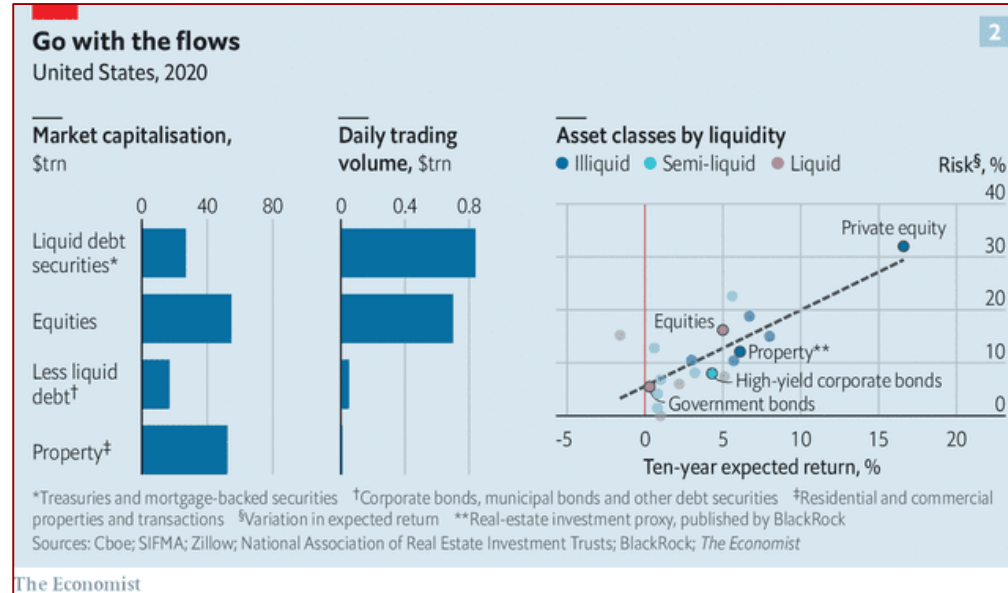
Go with the flows
United States, 2020

2

Market capitalisation, $trn

0 40 80

Liquid debt securities*

Equities

Less liquid debt†

Property‡

Daily trading volume, $trn

0 0.4 0.8

Asset classes by liquidity

Illiquid Semi-liquid Liquid

Risk§, %

40

30

20

10

0

Private equity

Equities

Property**

High-yield corporate bonds

Government bonds

-5 0 5 10 15 20

Ten-year expected return, %

*Treasuries and mortgage-backed securities †Corporate bonds, municipal bonds and other debt securities ‡Residential and commercial properties and transactions §Variation in expected return **Real-estate investment proxy, published by BlackRock

Sources: Cboe; SIFMA; Zillow; National Association of Real Estate Investment Trusts; BlackRock; The Economist

The Economist